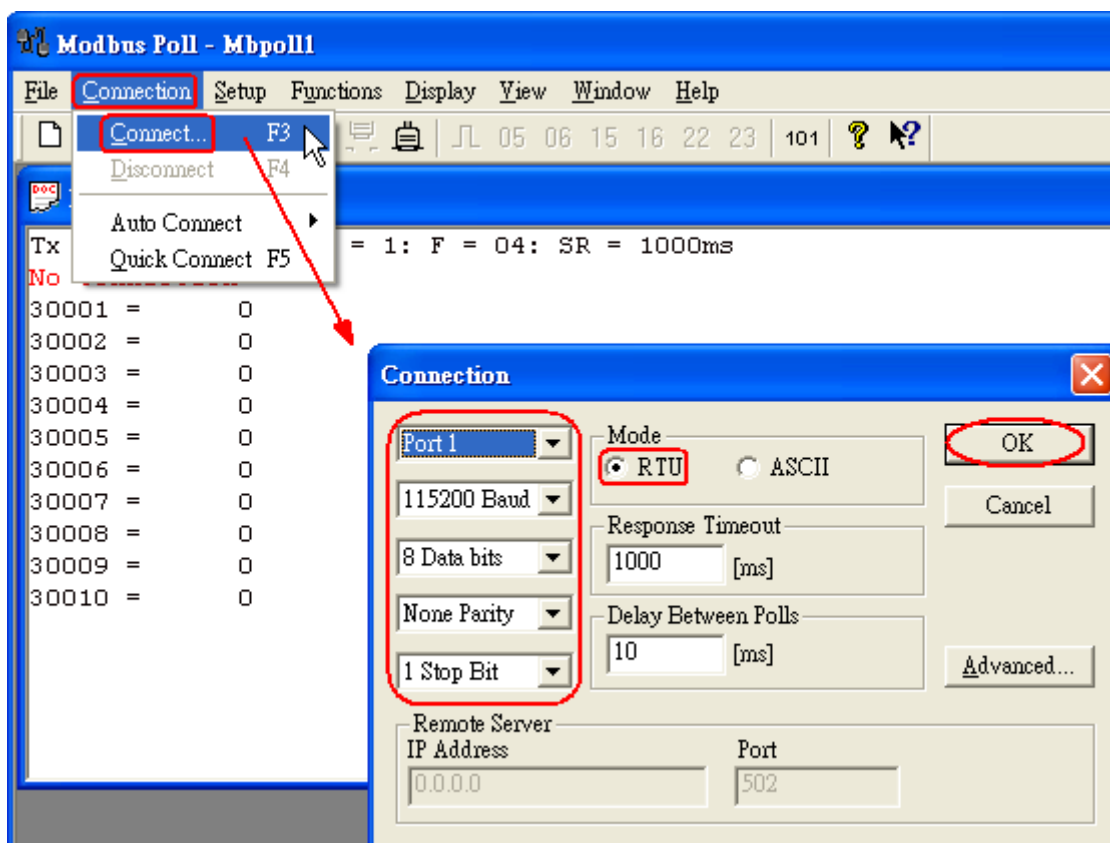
Modbus Poll - Mbpoll1

File Connection Setup Functions Display View Window Help

Connect... F3
Disconnect F4
Auto Connect
Quick Connect F5

05 06 15 16 22 23 101

Tx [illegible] = 1: F = 04: SR = 1000ms
No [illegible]
30001 = 0
30002 = 0
30003 = 0
30004 = 0
30005 = 0
30006 = 0
30007 = 0
30008 = 0
30009 = 0
30010 = 0

Connection

Port 1
115200 Baud
8 Data bits
None Parity
1 Stop Bit

Mode
RTU
ASCII

Response Timeout
1000 [ms]

Delay Between Polls
10 [ms]

OK
Cancel
Advanced...

Remote Server
IP Address
0.0.0.0
Port
502